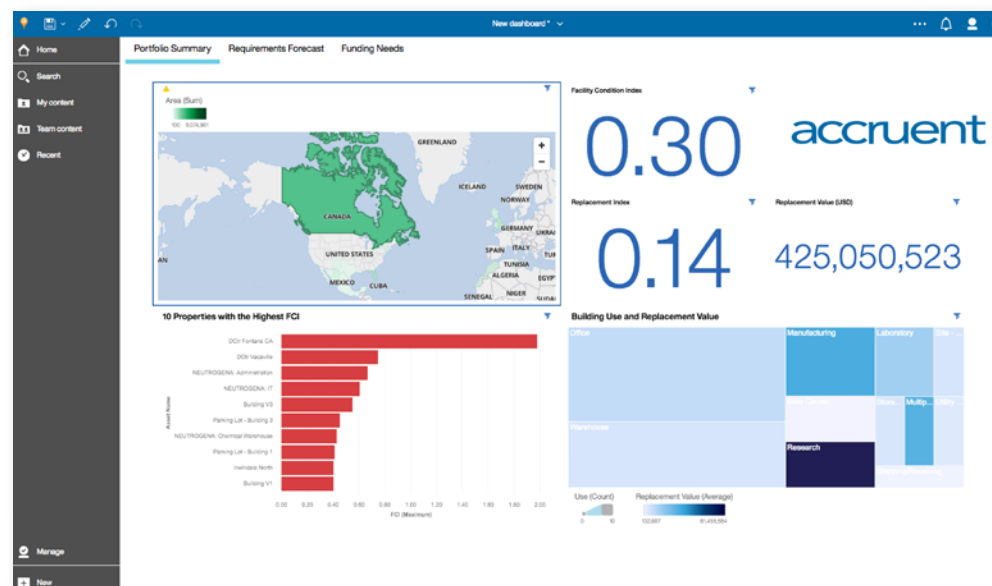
New dashboard *

Home
Search
My content
Team content
Recent
Manage
New

Portfolio Summary
Requirements Forecast
Funding Needs

Area (Sum)
100 9,074,961

GREENLAND
ICELAND
SWEDEN
NORWAY
CANADA
GERMANY
UKRAI
SPAIN
ITALY
TUNISIA
UNITED STATES
ALGERIA
EGYP
MEXICO
CUBA
SENEGAL
NIGER

Facility Condition Index
0.30

accruent

Replacement Index
0.14

Replacement Value (USD)
425,050,523

10 Properties with the Highest FCI
DCtr Fontana CA
DCtr Vacaville
NEUTROGENA: Administration
NEUTROGENA: IT
Building V3
Parking Lot - Building 3
NEUTROGENA: Chemical Warehouse
Parking Lot - Building 1
Irwindale North
Building V1
Asset Name
0.00 0.20 0.40 0.60 0.80 1.00 1.20 1.40 1.60 1.80 2.00
FCI (Maximum)

Building Use and Replacement Value
Office
Manufacturing
Laboratory
Warehouse
Research
Multip...
Use (Count)
Replacement Value (Average)
0 10
122,897 61,455,664